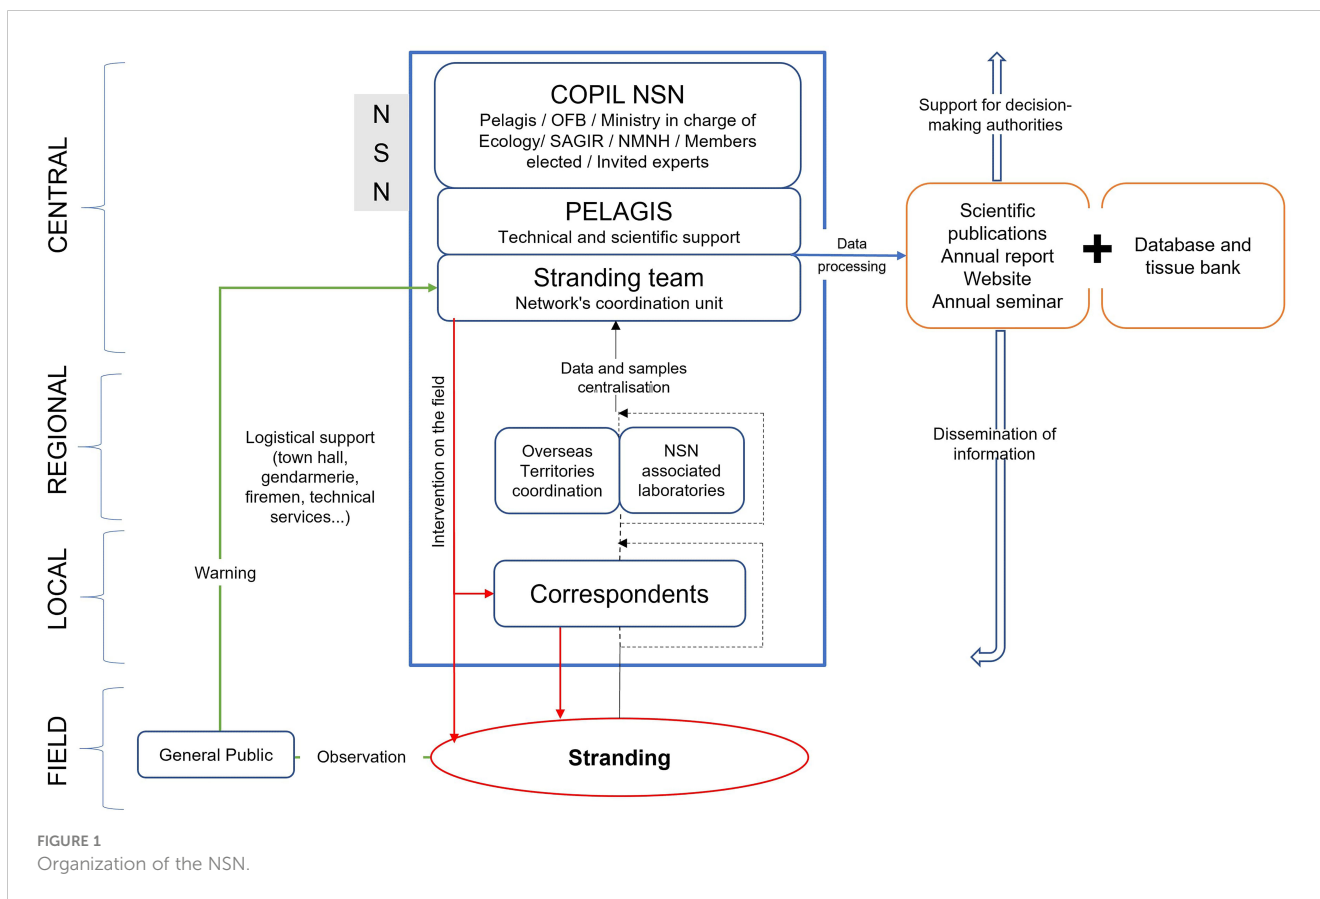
CENTRAL

REGIONAL

LOCAL

FIELD

N
S
N

COPIL NSN
Pelagis / OFB / Ministry in charge of Ecology/ SAGIR / NMNH / Members elected / Invited experts

PELAGIS
Technical and scientific support

Stranding team
Network's coordination unit

Data and samples centralisation

Overseas Territories coordination

NSN associated laboratories

Correspondents

Intervention on the field

Logistical support (town hall, gendarmerie, firemen, technical services...)

Warning

General Public

Observation

Stranding

Data processing

Support for decision-making authorities

Scientific publications
Annual report
Website
Annual seminar

Database and tissue bank

Dissemination of information

FIGURE 1
Organization of the NSN.